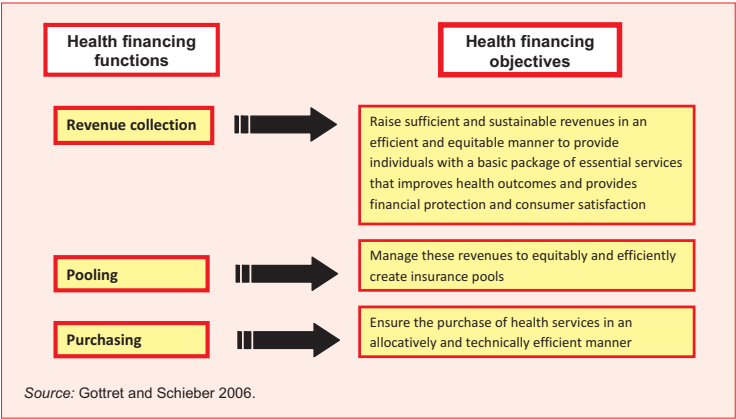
Health financing functions

Health financing objectives

Revenue collection

Raise sufficient and sustainable revenues in an efficient and equitable manner to provide individuals with a basic package of essential services that improves health outcomes and provides financial protection and consumer satisfaction

Pooling

Manage these revenues to equitably and efficiently create insurance pools

Purchasing

Ensure the purchase of health services in an allocatively and technically efficient manner

Source: Gottret and Schieber 2006.